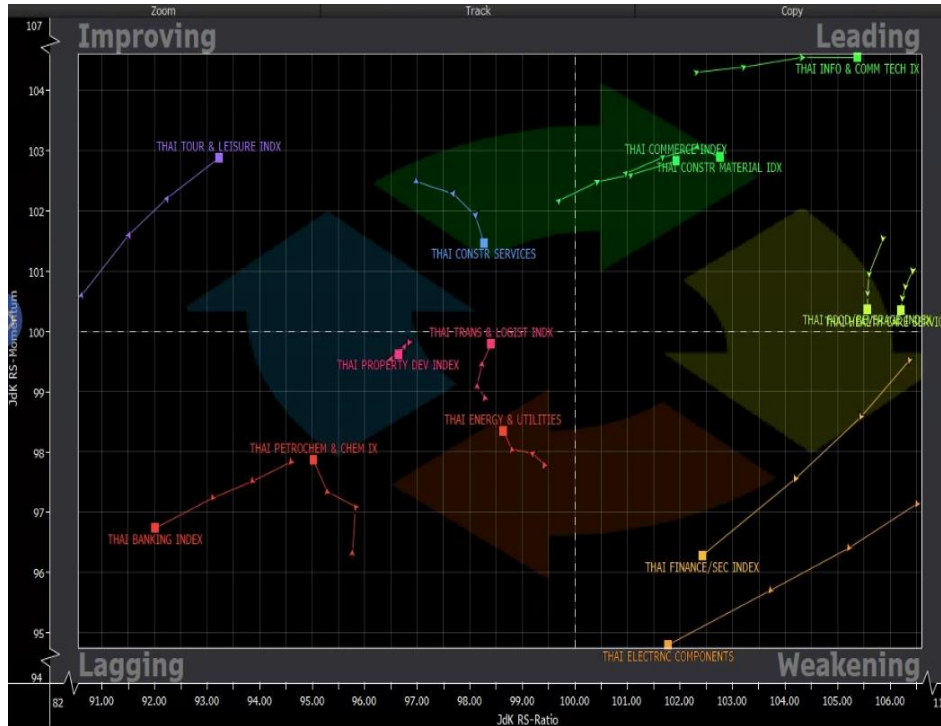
Zoom Track Copy

Improving

Leading

Lagging

Weakening

107
104
103
102
101
100
99
98
97
96
95
94

JdK RS-Momentum

THAI TOUR & LEISURE INDX

THAI INFO & COMM TECH IX

THAI COMMERCE INDEX

THAI CONSTR MATERIAL IDX

THAI CONSTR SERVICES

THAI FOOD/BEVERAGE INDEX

THAI HEALTH CARE SERVIC

THAI TRANS & LOGIST INDX

THAI PROPERTY DEV INDEX

THAI ENERGY & UTILITIES

THAI PETROCHEM & CHEM IX

THAI BANKING INDEX

THAI FINANCE/SEC INDEX

THAI ELECTRNC COMPONENTS

82 91.00 92.00 93.00 94.00 95.00 96.00 97.00 98.00 99.00 100.00 101.00 102.00 103.00 104.00 105.00 106.00 1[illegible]

JdK RS-Ratio